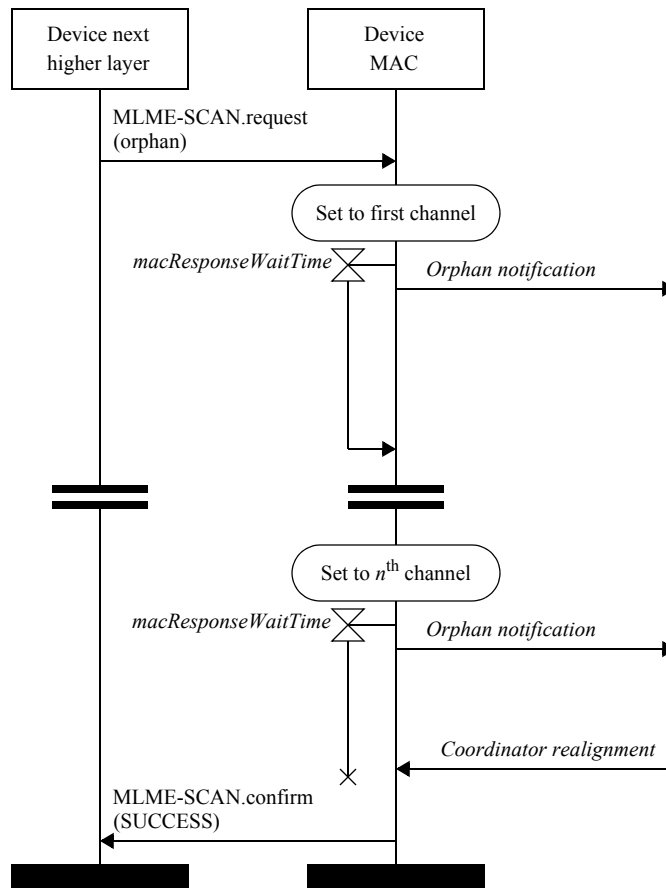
Device next higher layer

Device MAC

MLME-SCAN.request (orphan)

Set to first channel

macResponseWaitTime

Orphan notification

Set to $n^{\text{th}}$ channel

macResponseWaitTime

Orphan notification

Coordinator realignment

MLME-SCAN.confirm (SUCCESS)